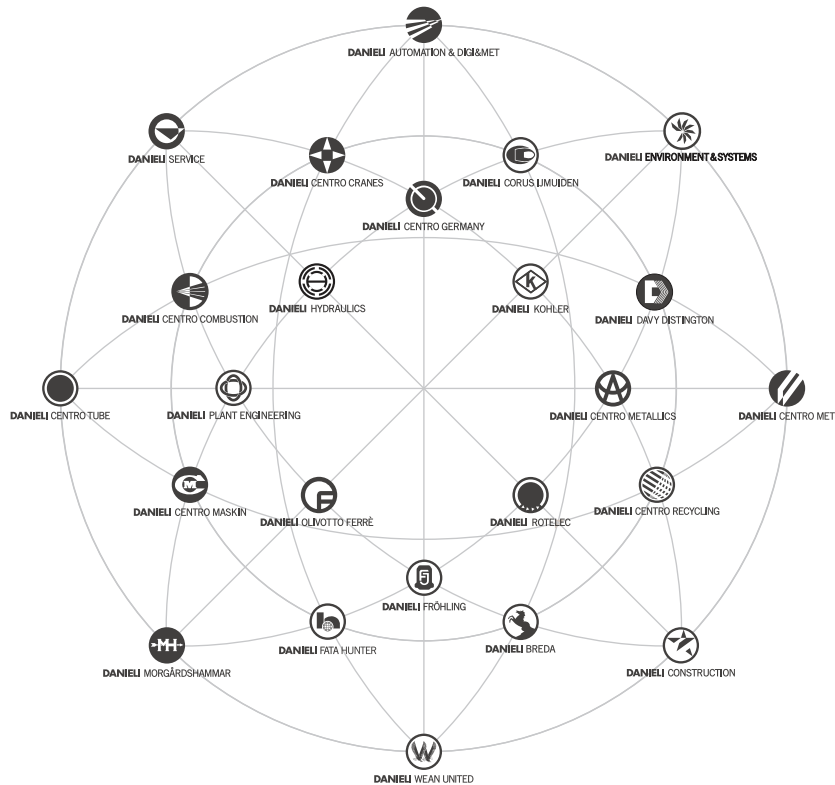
DANIELI AUTOMATION & DIGI&MET

DANIELI SERVICE

DANIELI ENVIRONMENT & SYSTEMS

DANIELI CENTRO CRANES

DANIELI CORUS IJMUIDEN

DANIELI CENTRO GERMANY

DANIELI CENTRO COMBUSTION

DANIELI HYDRAULICS

DANIELI KOHLER

DANIELI DAVY DISTINGTON

DANIELI CENTRO TUBE

DANIELI PLANT ENGINEERING

DANIELI CENTRO METALLICS

DANIELI CENTRO MET

DANIELI CENTRO MASKIN

DANIELI OLIVOTTO FERRÈ

DANIELI ROTELEC

DANIELI CENTRO RECYCLING

DANIELI FRÖHLING

DANIELI MORGÅRDSHAMMAR

DANIELI FATA HUNTER

DANIELI BREDA

DANIELI CONSTRUCTION

DANIELI WEAN UNITED